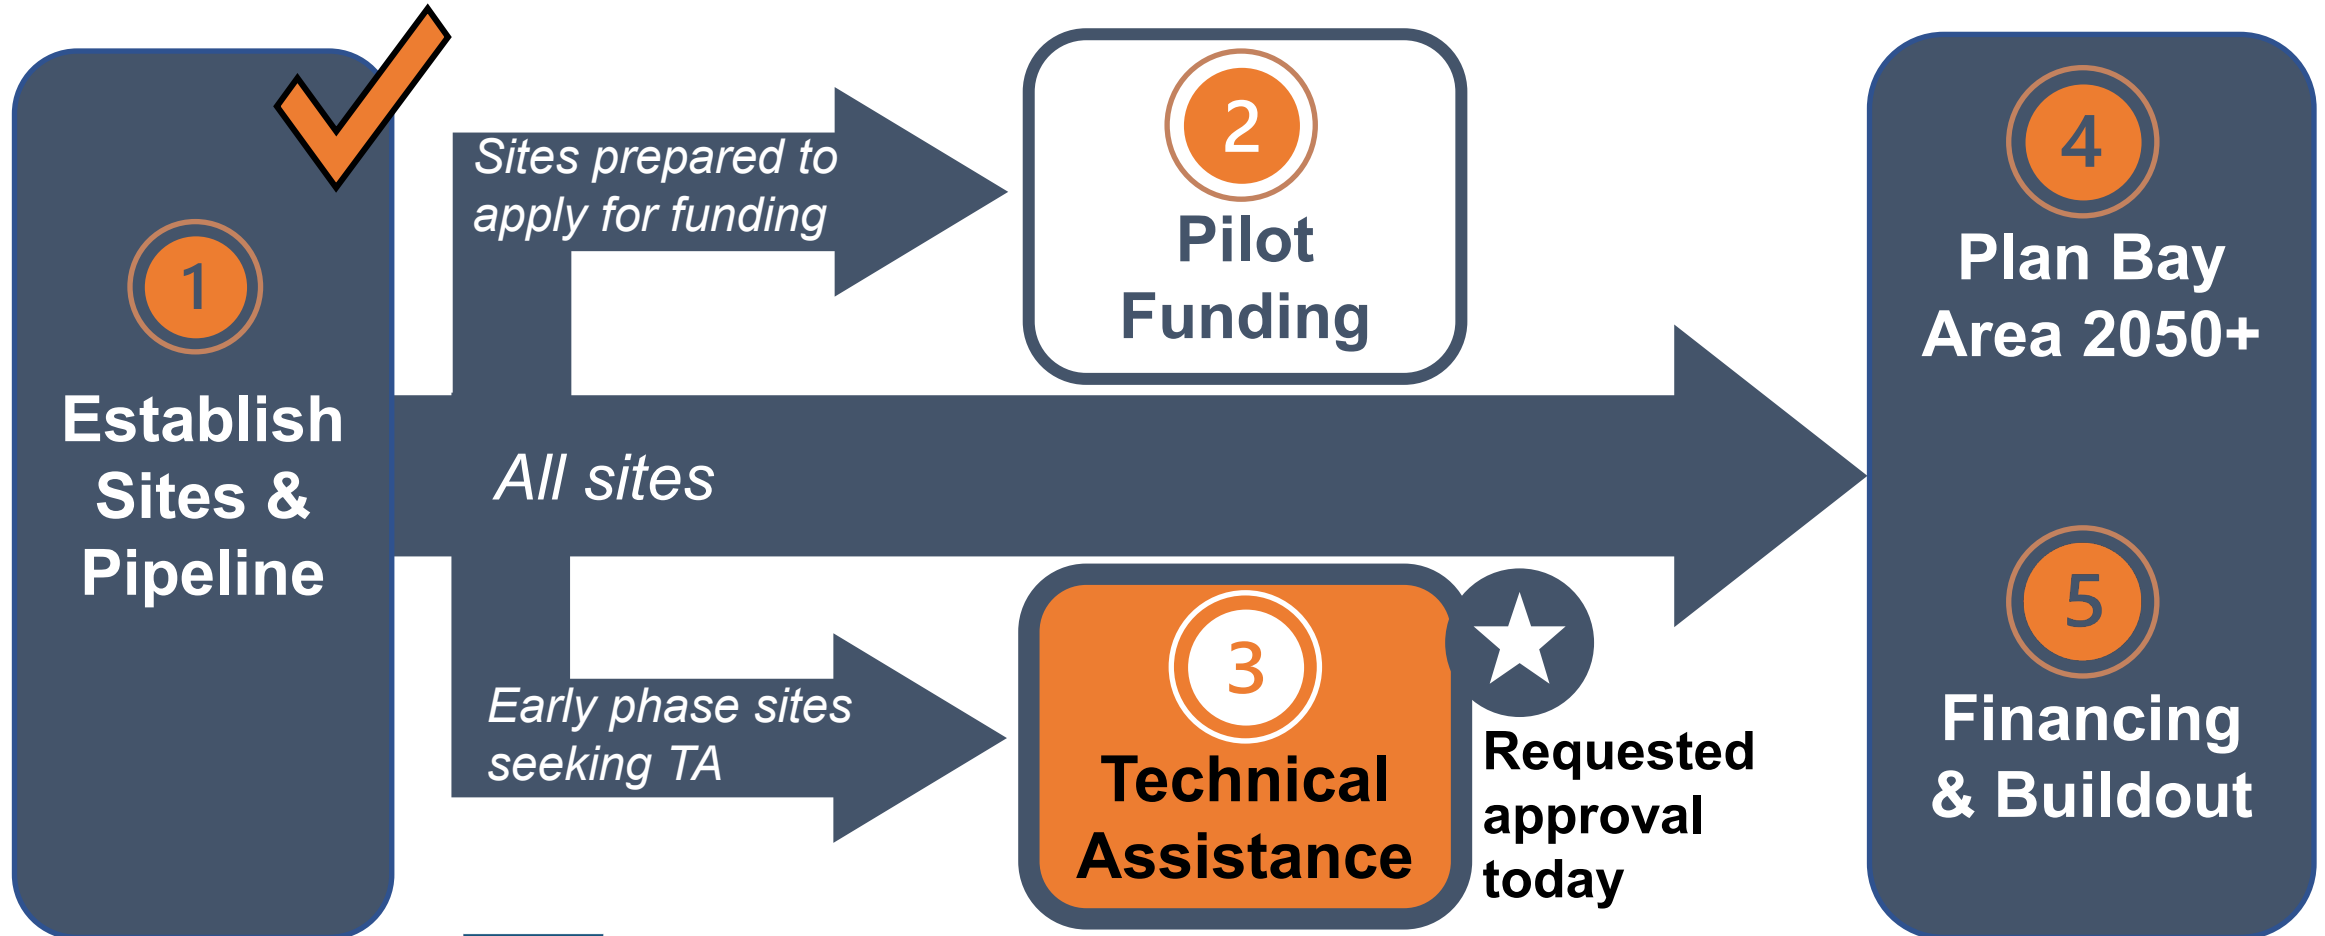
1
Establish Sites & Pipeline

Sites prepared to apply for funding

2
Pilot Funding

All sites

Early phase sites seeking TA

3
Technical Assistance

Requested approval today

4
Plan Bay Area 2050+

5
Financing & Buildout